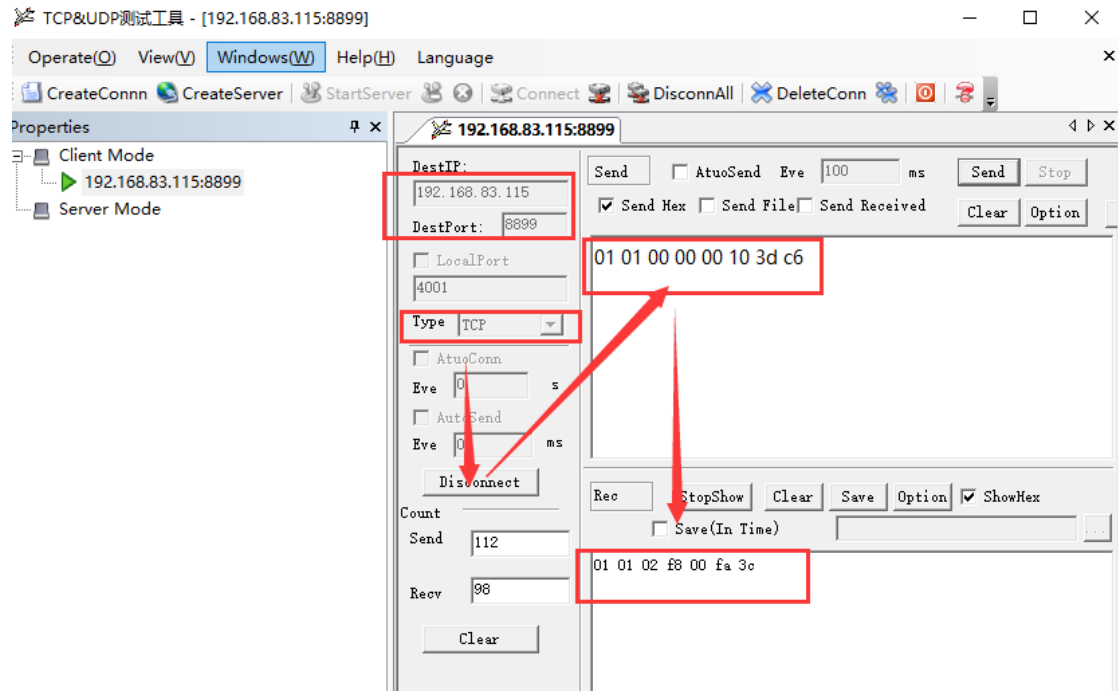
TCP&UDP测试工具 - [192.168.83.115:8899]

Operate(O) View(V) Windows(W) Help(H) Language

CreateConnn CreateServer StartServer Connect DisconnAll DeleteConn

Properties

Client Mode
192.168.83.115:8899
Server Mode

192.168.83.115:8899

DestIP:
192. 168. 83. 115
DestPort: 8899
LocalPort
4001
Type TCP
AtuoConn
Eve 0 s
AutoSend
Eve 0 ms
Disconnect
Count
Send 112
Recv 98
Clear

Send AtuoSend Eve 100 ms Send Stop
Send Hex Send File Send Received Clear Option

01 01 00 00 00 10 3d c6

Rec StopShow Clear Save Option ShowHex
Save(In Time)

01 01 02 f8 00 fa 3c